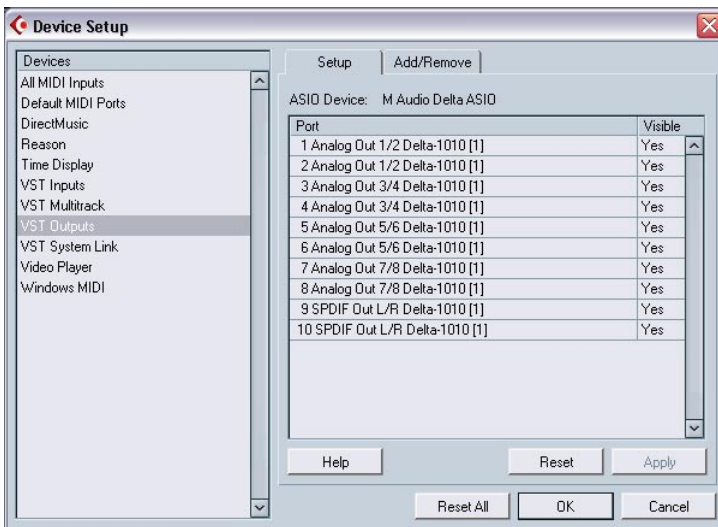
Device Setup

Devices
All MIDI Inputs
Default MIDI Ports
DirectMusic
Reason
Time Display
VST Inputs
VST Multitrack
VST Outputs
VST System Link
Video Player
Windows MIDI

Setup | Add/Remove

ASIO Device: M Audio Delta ASIO

| Port | Visible |
|---|---|
| 1 Analog Out 1/2 Delta-1010 [1] | Yes |
| 2 Analog Out 1/2 Delta-1010 [1] | Yes |
| 3 Analog Out 3/4 Delta-1010 [1] | Yes |
| 4 Analog Out 3/4 Delta-1010 [1] | Yes |
| 5 Analog Out 5/6 Delta-1010 [1] | Yes |
| 6 Analog Out 5/6 Delta-1010 [1] | Yes |
| 7 Analog Out 7/8 Delta-1010 [1] | Yes |
| 8 Analog Out 7/8 Delta-1010 [1] | Yes |
| 9 SPDIF Out L/R Delta-1010 [1] | Yes |
| 10 SPDIF Out L/R Delta-1010 [1] | Yes |

Help
Reset
Apply

Reset All
OK
Cancel